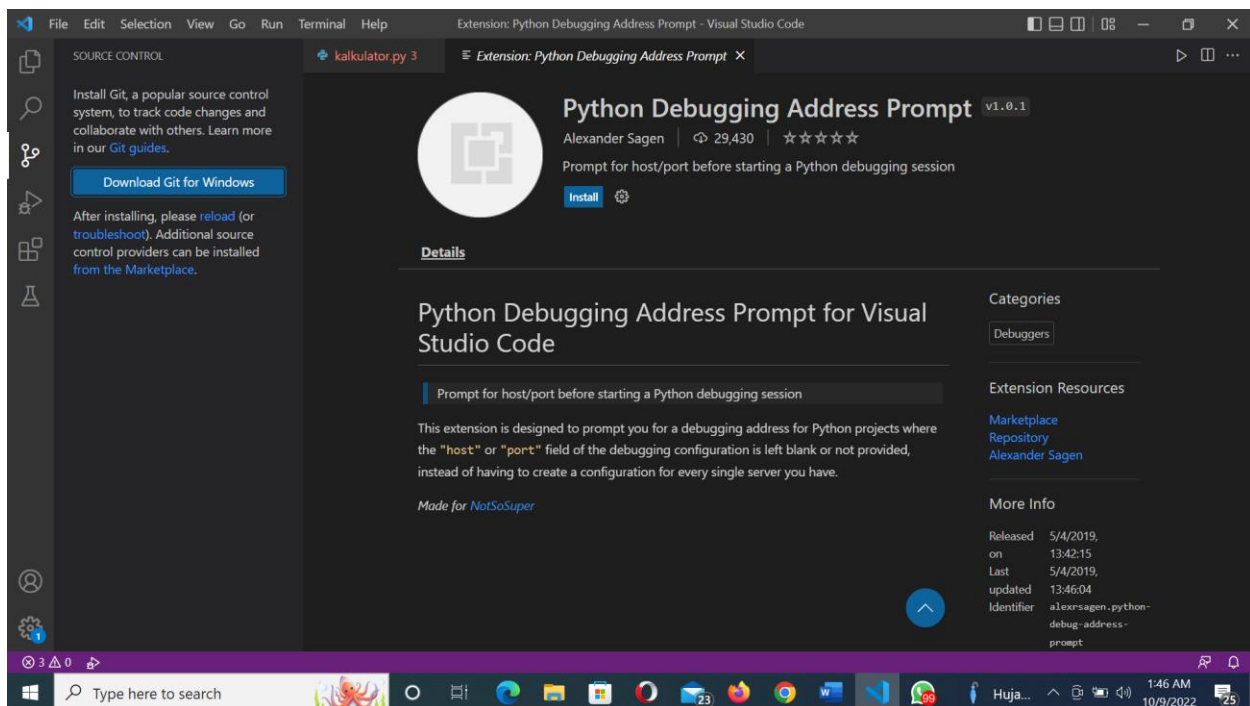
File Edit Selection View Go Run Terminal Help Extension: Python Debugging Address Prompt - Visual Studio Code

SOURCE CONTROL

Install Git, a popular source control system, to track code changes and collaborate with others. Learn more in our Git guides.

Download Git for Windows

After installing, please reload (or troubleshoot). Additional source control providers can be installed from the Marketplace.

kalkulator.py 3 Extension: Python Debugging Address Prompt ×

Python Debugging Address Prompt v1.0.1

Alexander Sagen | 29,430 | ★★★★★

Prompt for host/port before starting a Python debugging session

Install

Details

Python Debugging Address Prompt for Visual Studio Code

Prompt for host/port before starting a Python debugging session

This extension is designed to prompt you for a debugging address for Python projects where the "host" or "port" field of the debugging configuration is left blank or not provided, instead of having to create a configuration for every single server you have.

Made for NotSoSuper

Categories

Debuggers

Extension Resources

Marketplace
Repository
Alexander Sagen

More Info

| Released on | 5/4/2019, 13:42:15 |
|---|---|
| Last updated | 5/4/2019, 13:46:04 |
| Identifier | alexrsagen.python-debug-address-prompt |

⊗ 3 ⚠ 0

Type here to search

23

99

Huja...

1:46 AM
10/9/2022

25